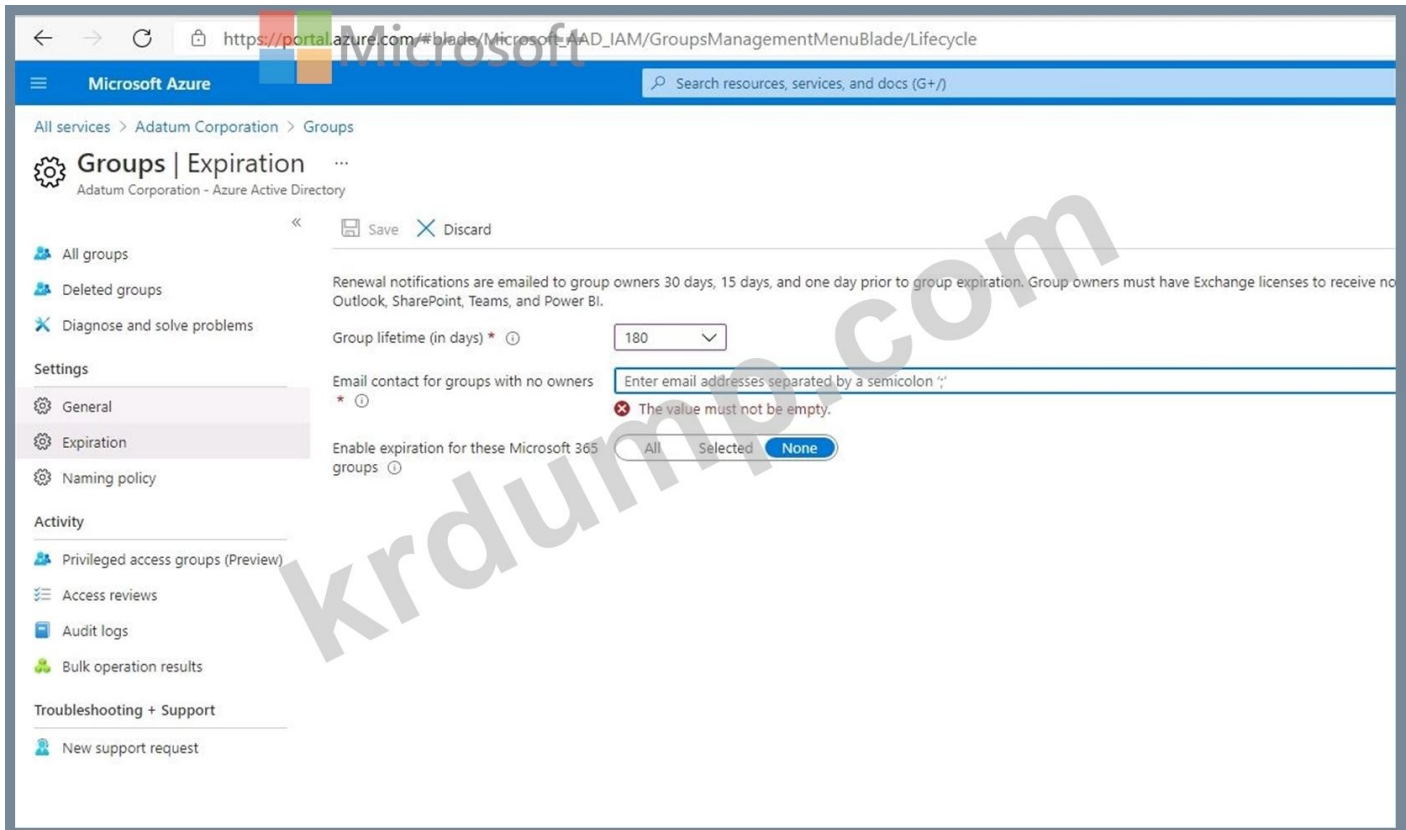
https://portal.azure.com/#blade/Microsoft_AAD_IAM/GroupsManagementMenuBlade/Lifecycle

Microsoft

Microsoft Azure

Search resources, services, and docs (G+/)

All services > Adatum Corporation > Groups

Groups | Expiration ...

Adatum Corporation - Azure Active Directory

«

Save Discard

All groups

Deleted groups

Diagnose and solve problems

Settings

General

Expiration

Naming policy

Activity

Privileged access groups (Preview)

Access reviews

Audit logs

Bulk operation results

Troubleshooting + Support

New support request

Renewal notifications are emailed to group owners 30 days, 15 days, and one day prior to group expiration. Group owners must have Exchange licenses to receive no Outlook, SharePoint, Teams, and Power BI.

Group lifetime (in days) * ⓘ 180

Email contact for groups with no owners * ⓘ Enter email addresses separated by a semicolon ';'

The value must not be empty.

Enable expiration for these Microsoft 365 groups ⓘ All Selected None

krdump.com